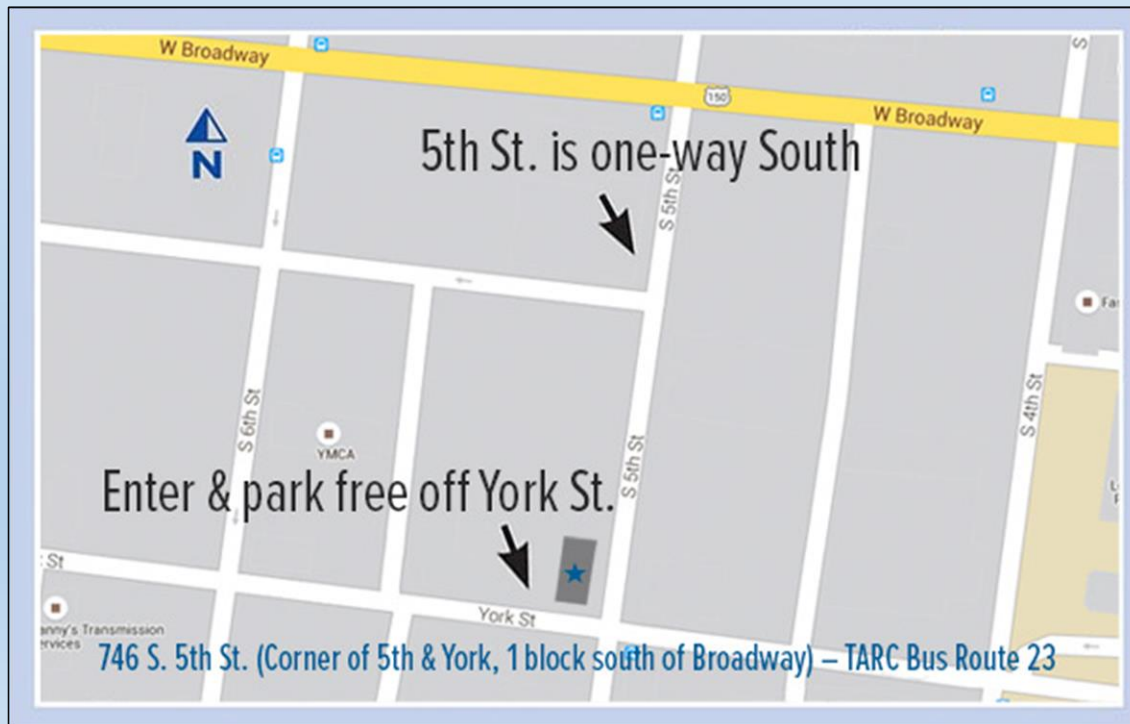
W Broadway

150

W Broadway

N

5th St. is one-way South

S 5th St

S 6th St

YMCA

S 5th St

S 4th St

Enter & park free off York St.

St

York St

anny's Transmission ervices

746 S. 5th St. (Corner of 5th & York, 1 block south of Broadway) – TARC Bus Route 23